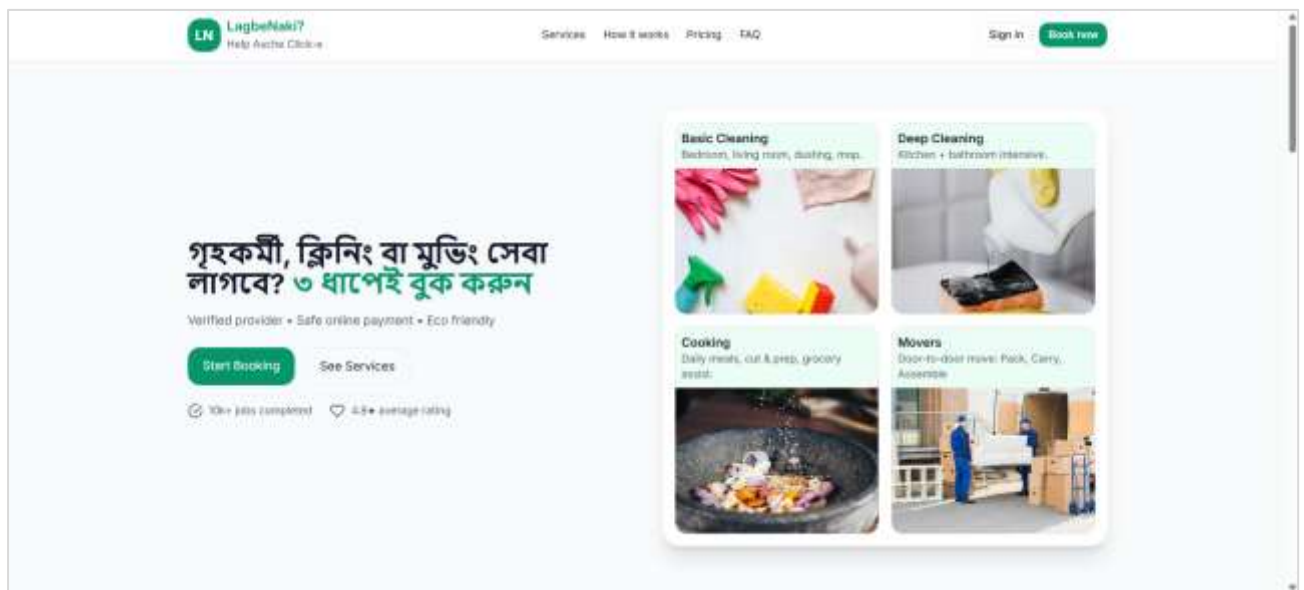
LN LagbeNaki?
Help Ascha Click-e

Services How it works Pricing FAQ

Sign in Book now

গৃহকর্মী, ক্লিনিং বা মুভিং সেবা লাগবে? ৩ ধাপেই বুক করুন

Verified provider • Safe online payment • Eco friendly

Start Booking See Services

10k+ jobs completed 4.8★ average rating

Basic Cleaning
Bedroom, living room, dusting, mop.

Deep Cleaning
Kitchen + bathroom intensive.

Cooking
Daily meals, cut & prep, grocery assist.

Movers
Door-to-door move: Pack, Carry, Assemble